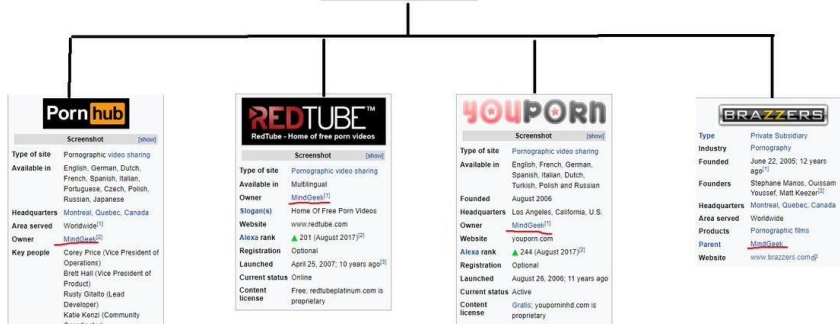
Pornhub

Screenshot [show]

| Type of site | Pornographic video sharing |
|---|---|
| Available in | English, German, Dutch, French, Spanish, Italian, Portuguese, Czech, Polish, Russian, Japanese |
| Headquarters | Montreal, Quebec, Canada |
| Area served | Worldwide$^{[1]}$ |
| Owner | MindGeek$^{[2]}$ |
| Key people | Corey Price (Vice President of Operations) Brett Hall (Vice President of Product) Rusty Gitalto (Lead Developer) Katie Kenzi (Community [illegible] |

REDTUBE™

RedTube - Home of free porn videos

Screenshot [show]

| Type of site | Pornographic video sharing |
|---|---|
| Available in | Multilingual |
| Owner | MindGeek$^{[1]}$ |
| Slogan(s) | Home Of Free Porn Videos |
| Website | www.redtube.com |
| Alexa rank | ▲ 201 (August 2017)$^{[2]}$ |
| Registration | Optional |
| Launched | April 25, 2007; 10 years ago$^{[3]}$ |
| Current status | Online |
| Content license | Free; redtubeplatinum.com is proprietary |

YOUPORN

Screenshot [show]

| Type of site | Pornographic video sharing |
|---|---|
| Available in | English, French, German, Spanish, Italian, Dutch, Turkish, Polish and Russian |
| Founded | August 2006 |
| Headquarters | Los Angeles, California, U.S. |
| Owner | MindGeek$^{[1]}$ |
| Website | youporn.com |
| Alexa rank | ▲ 244 (August 2017)$^{[2]}$ |
| Registration | Optional |
| Launched | August 26, 2006; 11 years ago |
| Current status | Active |
| Content license | Gratis; youpornmhd.com is proprietary |

BRAZZERS

| Type | Private Subsidiary |
|---|---|
| Industry | Pornography |
| Founded | June 22, 2005; 12 years ago$^{[1]}$ |
| Founders | Stephane Manos, Ouissam Youssef, Matt Keezer$^{[2]}$ |
| Headquarters | Montreal, Quebec, Canada |
| Area served | Worldwide |
| Products | Pornographic films |
| Parent | MindGeek |
| Website | www.brazzers.com |